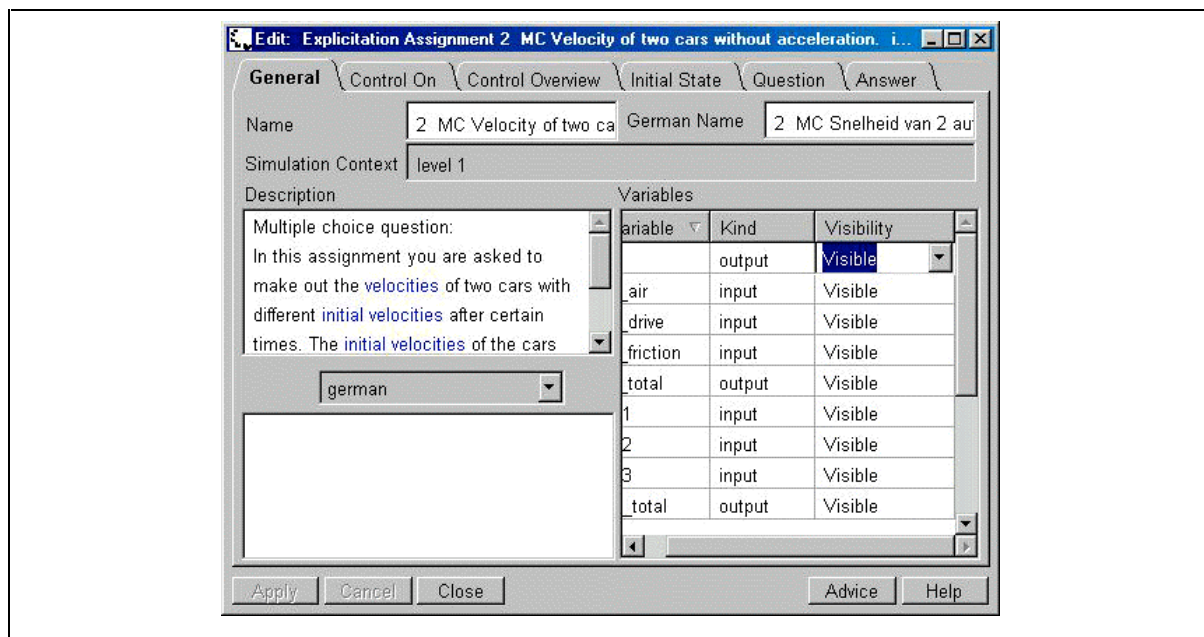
Edit: Explicitation Assignment 2 MC Velocity of two cars without acceleration. i...

General | Control On | Control Overview | Initial State | Question | Answer

Name: 2 MC Velocity of two ca
German Name: 2 MC Snelheid van 2 au

Simulation Context: level 1

Description

Multiple choice question:
In this assignment you are asked to make out the velocities of two cars with different initial velocities after certain times. The initial velocities of the cars

german

Variables

| ariable | Kind | Visibility |
|---|---|---|
| | output | Visible |
| _air | input | Visible |
| _drive | input | Visible |
| _friction | input | Visible |
| _total | output | Visible |
| 1 | input | Visible |
| 2 | input | Visible |
| 3 | input | Visible |
| _total | output | Visible |

Apply | Cancel | Close | Advice | Help